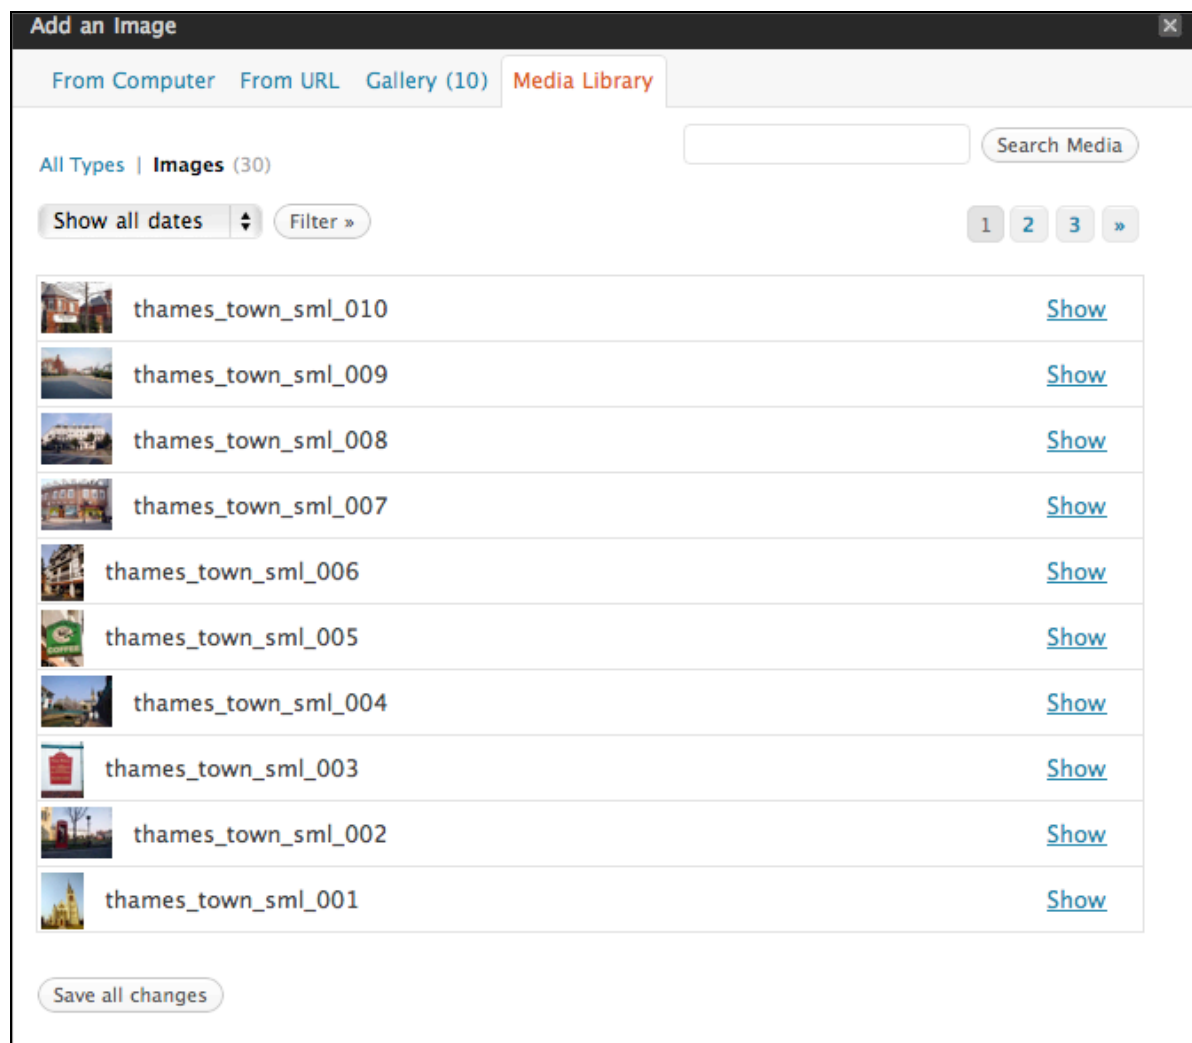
Add an Image

From Computer From URL Gallery (10) Media Library

All Types | Images (30)

Search Media

Show all dates Filter »

1 2 3 »

| thames_town_sml_010 | Show |
|---|---|
| thames_town_sml_009 | Show |
| thames_town_sml_008 | Show |
| thames_town_sml_007 | Show |
| thames_town_sml_006 | Show |
| thames_town_sml_005 | Show |
| thames_town_sml_004 | Show |
| thames_town_sml_003 | Show |
| thames_town_sml_002 | Show |
| thames_town_sml_001 | Show |

Save all changes